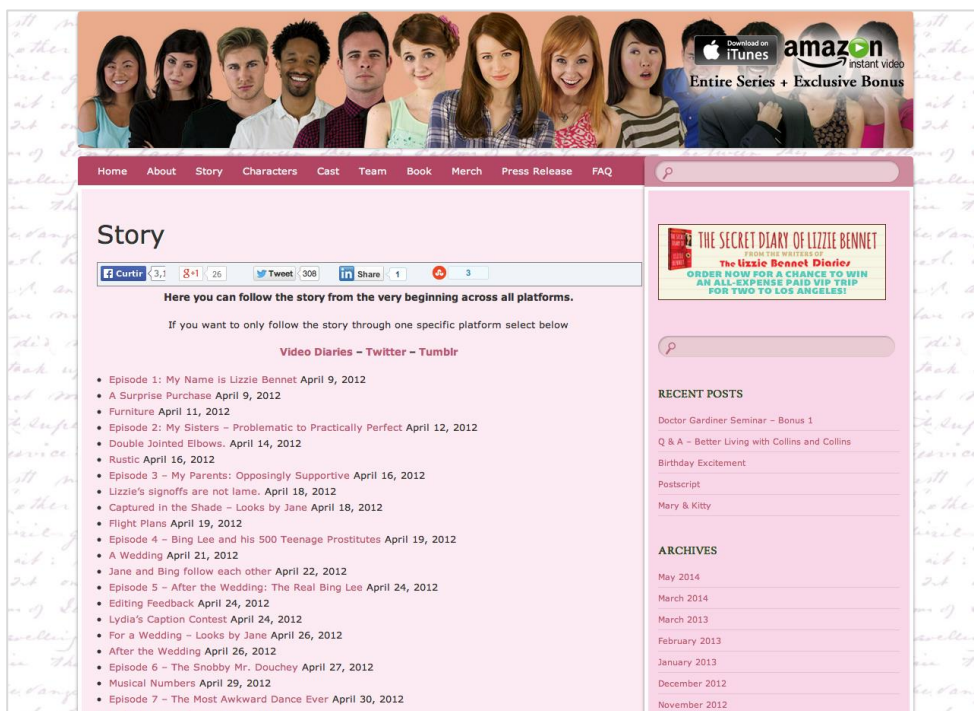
Download on iTunes amazon instant video
Entire Series + Exclusive Bonus

Home About Story Characters Cast Team Book Merch Press Release FAQ

Story

Curtir 3,1 +1 26 Tweet 308 Share 1 3

Here you can follow the story from the very beginning across all platforms.

If you want to only follow the story through one specific platform select below

Video Diaries – Twitter – Tumblr

- Episode 1: My Name is Lizzie Bennet April 9, 2012
- A Surprise Purchase April 9, 2012
- Furniture April 11, 2012
- Episode 2: My Sisters – Problematic to Practically Perfect April 12, 2012
- Double Jointed Elbows. April 14, 2012
- Rustic April 16, 2012
- Episode 3 – My Parents: Opposingly Supportive April 16, 2012
- Lizzie's signoffs are not lame. April 18, 2012
- Captured in the Shade – Looks by Jane April 18, 2012
- Flight Plans April 19, 2012
- Episode 4 – Bing Lee and his 500 Teenage Prostitutes April 19, 2012
- A Wedding April 21, 2012
- Jane and Bing follow each other April 22, 2012
- Episode 5 – After the Wedding: The Real Bing Lee April 24, 2012
- Editing Feedback April 24, 2012
- Lydia's Caption Contest April 24, 2012
- For a Wedding – Looks by Jane April 26, 2012
- After the Wedding April 26, 2012
- Episode 6 – The Snobby Mr. Douchey April 27, 2012
- Musical Numbers April 29, 2012
- Episode 7 – The Most Awkward Dance Ever April 30, 2012

THE SECRET DIARY OF LIZZIE BENNET
FROM THE WRITERS OF The Lizzie Bennet Diaries
ORDER NOW FOR A CHANCE TO WIN AN ALL-EXPENSE PAID VIP TRIP FOR TWO TO LOS ANGELES!

RECENT POSTS
Doctor Gardiner Seminar – Bonus 1
Q & A – Better Living with Collins and Collins
Birthday Excitement
Postscript
Mary & Kitty

ARCHIVES
May 2014
March 2014
March 2013
February 2013
January 2013
December 2012
November 2012